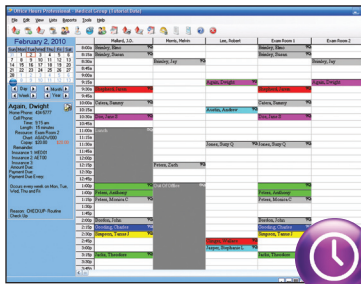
Office Hours Professional - [Medical Group Tutorial Data]

File Edit View Lists Reports Tools Help

February 2, 2010

| S | M | T | W | T | F | S |
|---|---|---|---|---|---|---|
| 31 | 1 | 2 | 3 | 4 | 5 | 6 |
| 7 | 8 | 9 | 10 | 11 | 12 | 13 |
| 14 | 15 | 16 | 17 | 18 | 19 | 20 |
| 21 | 22 | 23 | 24 | 25 | 26 | 27 |
| 28 | 1 | 2 | 3 | 4 | 5 | 6 |
| 7 | 8 | 9 | 10 | 11 | 12 | 13 |

Day Week Month

Again, Dwight

Home Phone: 436-5777
Cell Phone:
Time: 9:15 am
Length: 15 minutes
Resource: Exam Room 1
Chart: A842VOUDD
Copay: $20.00
Remarks:
Insurance 1: BCBS
Insurance 2: AETNO
Insurance 3:
Amount Due:
Payment Due Date:
Payment Due Every:

Occurs every week on Mon, Tue, Wed, Thu and Fri

Reason: CHECKUP-Routine Check Up

| | Holland, I.O. | Moore, Mellie | Lee, Robert | Exam Room 1 | Exam Room 2 |
|---|---|---|---|---|---|
| 8:00am | Bentley, Eliza | | | Bentley, Eliza | |
| 8:15am | Bentley, Susan | | | | |
| 8:30am | | Bentley, Jay | | | |
| 8:45am | | | | | |
| 9:00am | | | Again, Dwight | | Agnes, Dwight |
| 9:15am | Stephens, Owen | | | Stephens, Owen | |
| 9:30am | | | | | |
| 9:45am | Caines, Sammy | | | Caines, Sammy | |
| 10:00am | | | Koehn, Andrew | | |
| 10:15am | Dre, Dane B | | | Dre, Dane B | |
| 10:30am | | | | | |
| 10:45am | Lunch | | | | |
| 11:00am | | | Jones, Suzy Q | Jones, Suzy Q | |
| 11:15am | | | | | |
| 11:30am | | Peters, Zach | | | |
| 11:45am | | | | | |
| 12:00pm | | Out Of Office | | | |
| 12:15pm | Peters, Anthony | | | Peters, Anthony | |
| 12:30pm | Peters, Monica C | | | Peters, Monica C | |
| 12:45pm | | | | | |
| 1:00pm | | | | | |
| 1:15pm | | | | | |
| 1:30pm | | | | | |
| 1:45pm | | | | | |
| 2:00pm | Borden, Julia | | | Borden, Julia | |
| 2:15pm | Dowling, Charles | | | Dowling, Charles | |
| 2:30pm | Simpson, Tamar J | | | Simpson, Tamar J | |
| 2:45pm | | | | | |
| 3:00pm | | | Dragon, Wallace | | |
| 3:15pm | | | Jasper, Stephanie L | | |
| 3:30pm | Sade, Theodore | | | Sade, Theodore | |